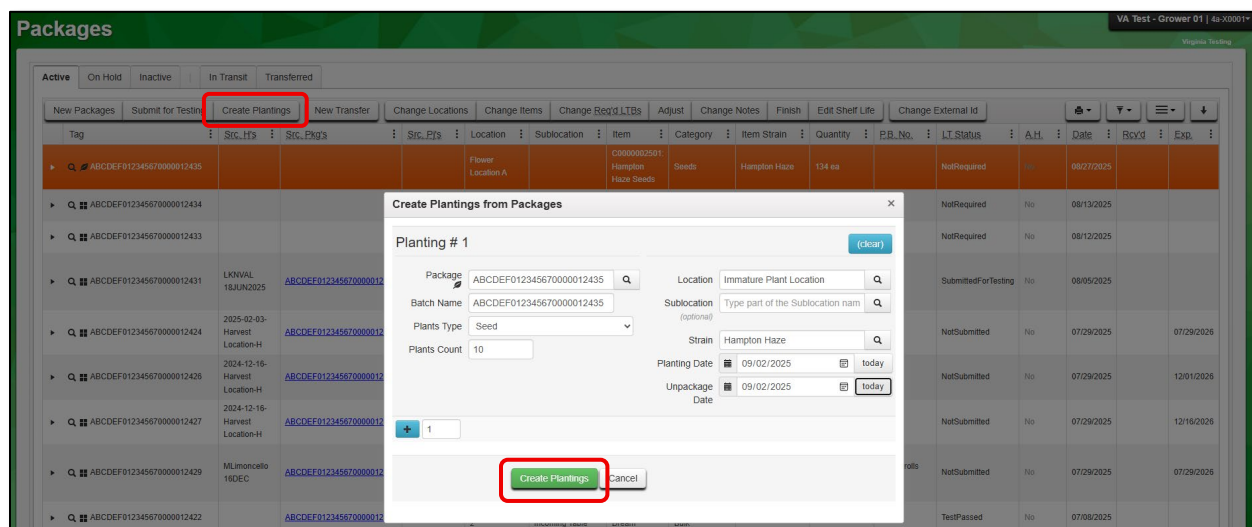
Packages

VA Test - Grower 01 | 4a-X0001
Virginia Testing

Active | On Hold | Inactive | In Transit | Transferred

New Packages | Submit for Testing | Create Plantings | New Transfer | Change Locations | Change Items | Change Req'd LTBs | Adjust | Change Notes | Finish | Edit Shelf Life | Change External Id

| Tag | Src. H's | Src. Pkg's | Src. P's | Location | Sublocation | Item | Category | Item Strain | Quantity | P.B. No. | LT Status | A.H. | Date | Rcv'd | Exp. |
|---|---|---|---|---|---|---|---|---|---|---|---|---|---|---|---|
| ABCDEF012345670000012435 | | | | Flower Location A | | C0000002501: Hampton Haze Seeds | Seeds | Hampton Haze | 134 ea | | NotRequired | No | 08/27/2025 | | |
| ABCDEF012345670000012434 | | | | | | | | | | | NotRequired | No | 08/13/2025 | | |
| ABCDEF012345670000012433 | | | | | | | | | | | NotRequired | No | 08/12/2025 | | |
| ABCDEF012345670000012431 | LKNVAL 18JUN2025 | ABCDEF01234567000001 | | | | | | | | | SubmittedForTesting | No | 08/05/2025 | | |
| ABCDEF012345670000012424 | 2025-02-03-Harvest Location-H | ABCDEF01234567000001 | | | | | | | | | NotSubmitted | No | 07/29/2025 | | 07/29/2026 |
| ABCDEF012345670000012426 | 2024-12-16-Harvest Location-H | ABCDEF01234567000001 | | | | | | | | | NotSubmitted | No | 07/29/2025 | | 12/01/2026 |
| ABCDEF012345670000012427 | 2024-12-16-Harvest Location-H | ABCDEF01234567000001 | | | | | | | | | NotSubmitted | No | 07/29/2025 | | 12/16/2026 |
| ABCDEF012345670000012429 | MLimoncello 16DEC | ABCDEF01234567000001 | | | | | | | rolls | | NotSubmitted | No | 07/29/2025 | | 07/29/2026 |
| ABCDEF012345670000012422 | | ABCDEF01234567000001 | | | | | | | | | TestPassed | No | 07/08/2025 | | |

Create Plantings from Packages ×

Planting # 1 (clear)

Package ABCDEF012345670000012435
Batch Name ABCDEF012345670000012435
Plants Type Seed
Plants Count 10

Location Immature Plant Location
Sublocation (optional) Type part of the Sublocation nam
Strain Hampton Haze
Planting Date 09/02/2025 today
Unpackage Date 09/02/2025 today

+ 1

Create Plantings | Cancel